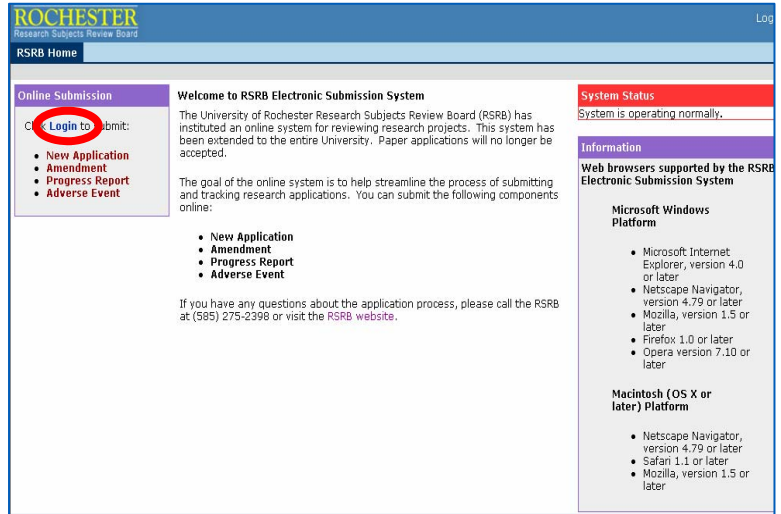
ROCHESTER
Research Subjects Review Board

Log

RSRB Home

Online Submission

Cl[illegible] Login to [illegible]bmit:

- New Application
- Amendment
- Progress Report
- Adverse Event

Welcome to RSRB Electronic Submission System

The University of Rochester Research Subjects Review Board (RSRB) has instituted an online system for reviewing research projects. This system has been extended to the entire University. Paper applications will no longer be accepted.

The goal of the online system is to help streamline the process of submitting and tracking research applications. You can submit the following components online:

- New Application
- Amendment
- Progress Report
- Adverse Event

If you have any questions about the application process, please call the RSRB at (585) 275-2398 or visit the RSRB website.

System Status

System is operating normally.

Information

Web browsers supported by the RSRB Electronic Submission System

Microsoft Windows Platform

- Microsoft Internet Explorer, version 4.0 or later
- Netscape Navigator, version 4.79 or later
- Mozilla, version 1.5 or later
- Firefox 1.0 or later
- Opera version 7.10 or later

Macintosh (OS X or later) Platform

- Netscape Navigator, version 4.79 or later
- Safari 1.1 or later
- Mozilla, version 1.5 or later